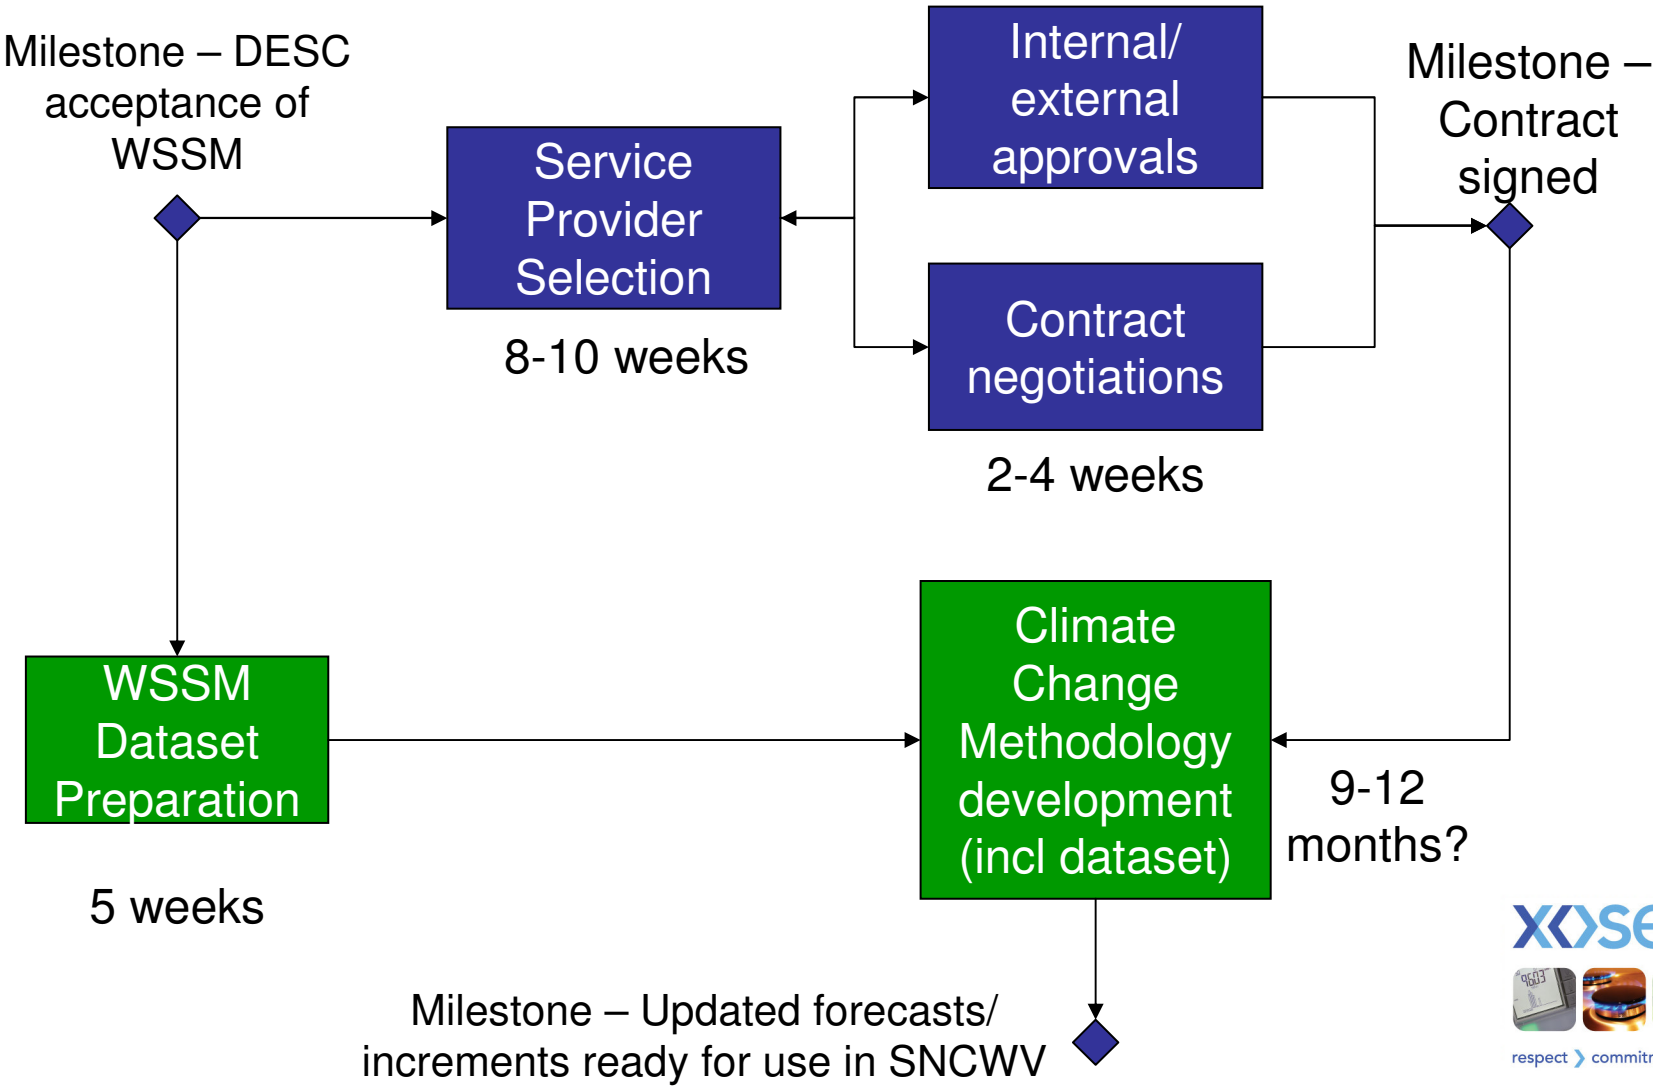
Milestone – DESC acceptance of WSSM

Service Provider Selection

8-10 weeks

Internal/ external approvals

Contract negotiations

2-4 weeks

Milestone – Contract signed

WSSM Dataset Preparation

5 weeks

Climate Change Methodology development (incl dataset)

9-12 months?

Milestone – Updated forecasts/ increments ready for use in SNCWV

X>SE

respect > commitr